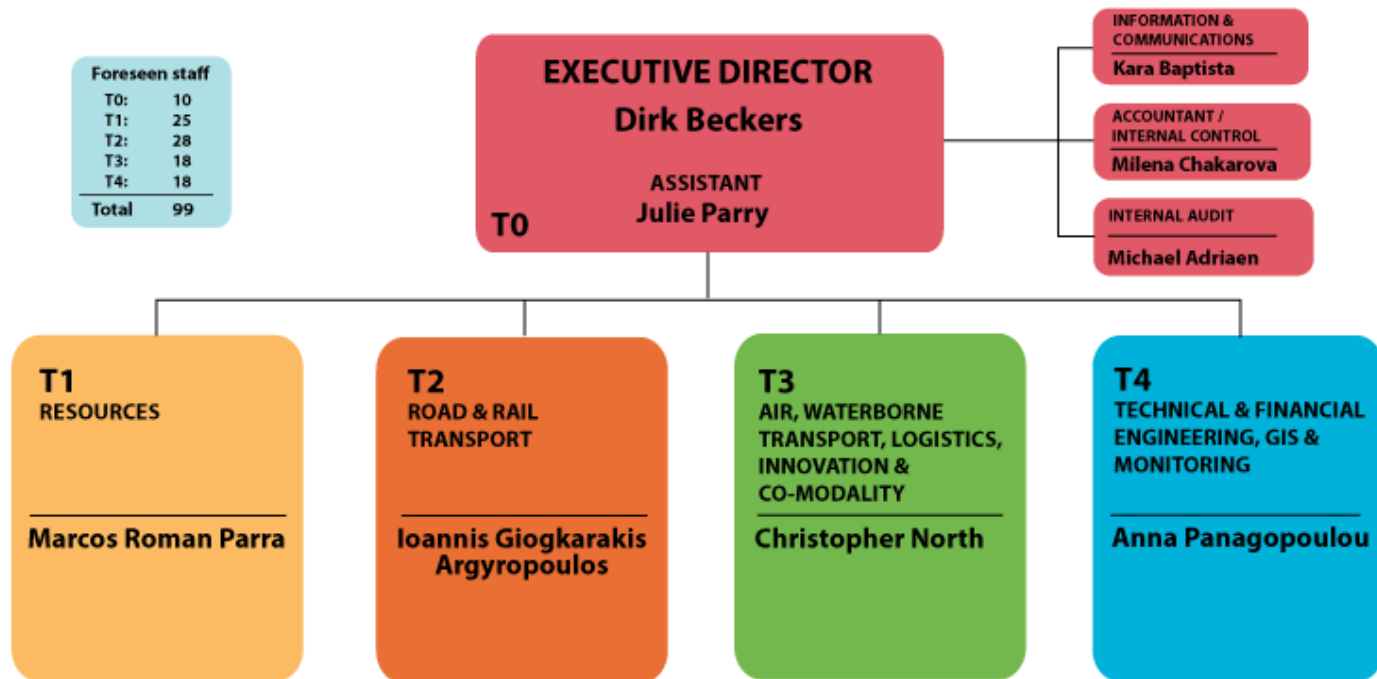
| Foreseen staff | |
|---|---|
| T0: | 10 |
| T1: | 25 |
| T2: | 28 |
| T3: | 18 |
| T4: | 18 |
| Total | 99 |

EXECUTIVE DIRECTOR
Dirk Beckers

ASSISTANT
Julie Parry

T0

INFORMATION & COMMUNICATIONS
Kara Baptista

ACCOUNTANT / INTERNAL CONTROL
Milena Chakarova

INTERNAL AUDIT
Michael Adriaen

T1
RESOURCES
Marcos Roman Parra

T2
ROAD & RAIL TRANSPORT
Ioannis Giogkarakis Argyropoulos

T3
AIR, WATERBORNE TRANSPORT, LOGISTICS, INNOVATION & CO-MODALITY
Christopher North

T4
TECHNICAL & FINANCIAL ENGINEERING, GIS & MONITORING
Anna Panagopoulou